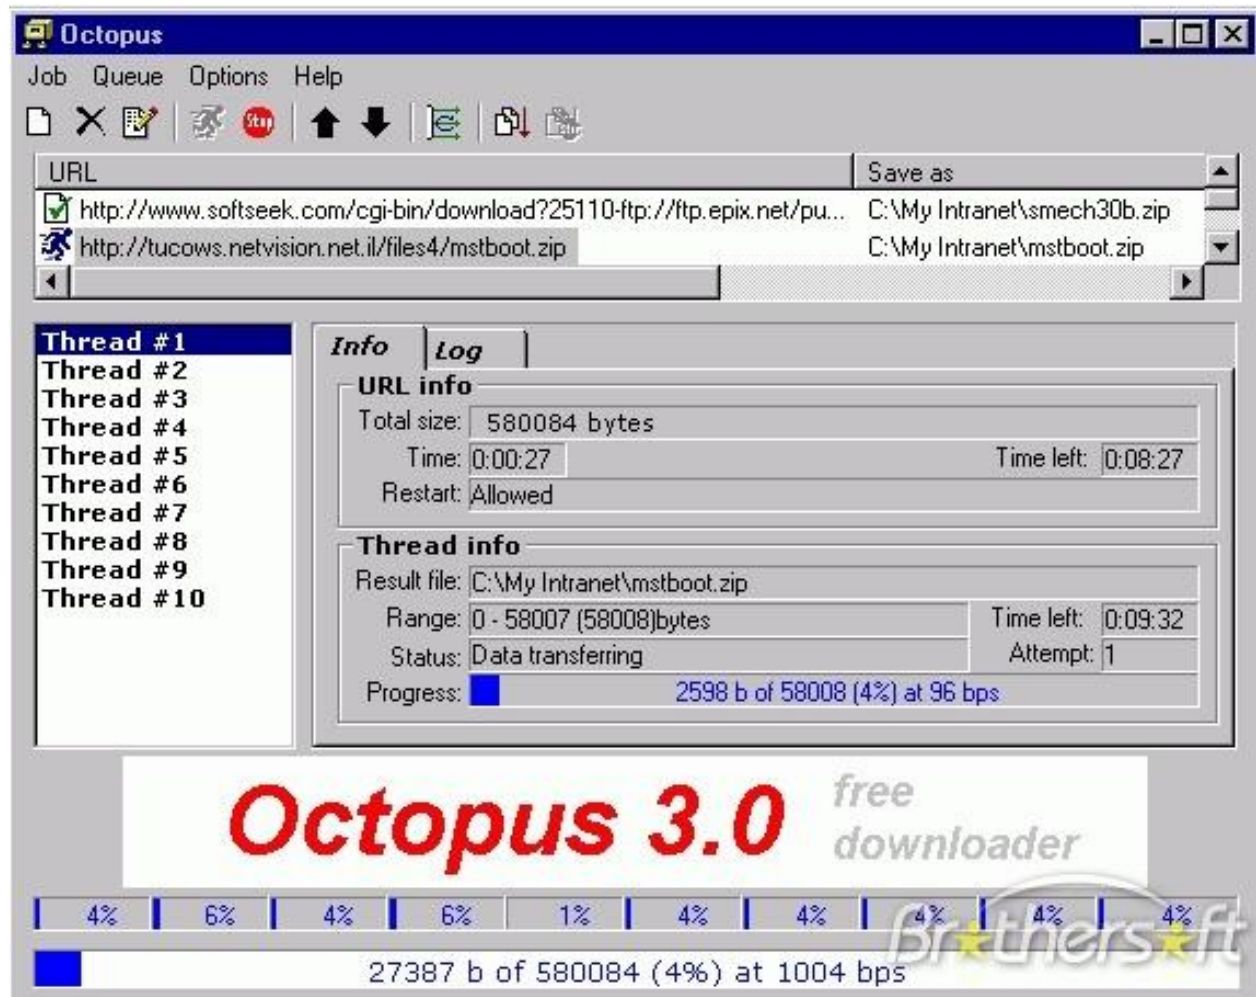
Octopus

Job Queue Options Help

| URL | Save as |
|---|---|
| http://www.softseek.com/cgi-bin/download?25110-ftp://ftp.epix.net/pu... | C:\My Intranet\smech30b.zip |
| http://tucows.netvision.net.il/files4/mstboot.zip | C:\My Intranet\mstboot.zip |

Thread #1
Thread #2
Thread #3
Thread #4
Thread #5
Thread #6
Thread #7
Thread #8
Thread #9
Thread #10

Info Log

URL info
Total size: 580084 bytes
Time: 0:00:27 Time left: 0:08:27
Restart: Allowed

Thread info
Result file: C:\My Intranet\mstboot.zip
Range: 0 - 58007 (58008)bytes Time left: 0:09:32
Status: Data transferring Attempt: 1
Progress: 2598 b of 58008 (4%) at 96 bps

Octopus 3.0 free downloader

4% 6% 4% 6% 1% 4% 4% 4% 4% 4%

27387 b of 580084 (4%) at 1004 bps

Brothersoft